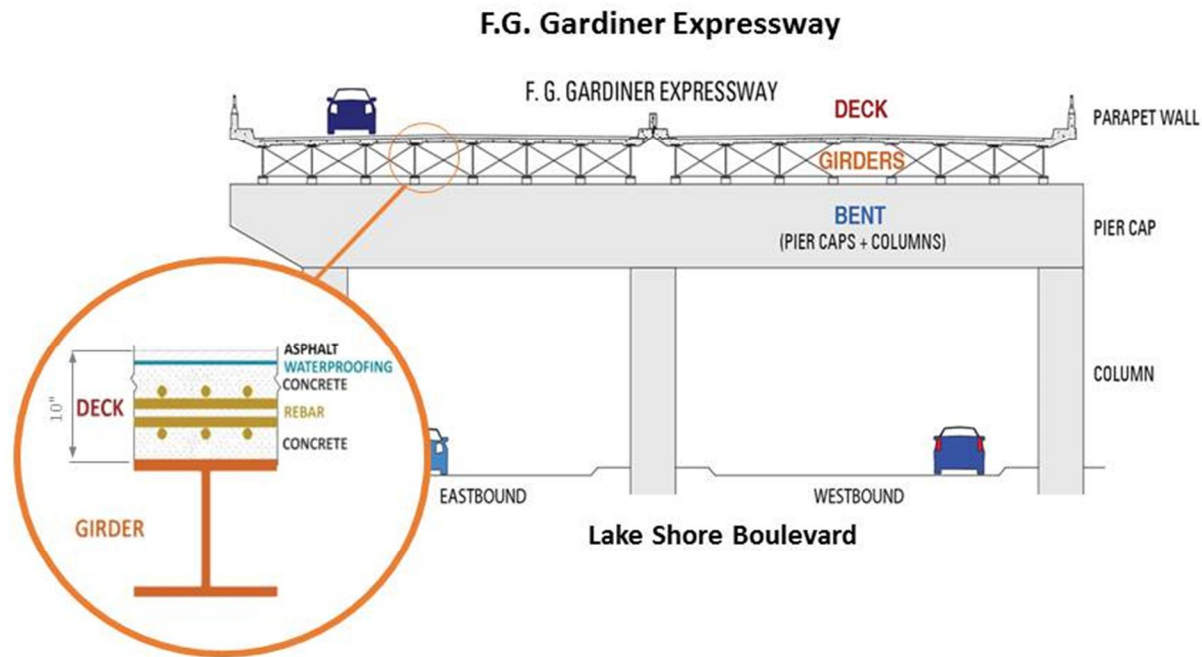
F.G. Gardiner Expressway

F. G. GARDINER EXPRESSWAY

DECK

PARAPET WALL

GIRDERS

BENT
(PIER CAPS + COLUMNS)

PIER CAP

ASPHALT
WATERPROOFING
CONCRETE

10"

DECK

REBAR

CONCRETE

COLUMN

GIRDER

EASTBOUND

WESTBOUND

Lake Shore Boulevard